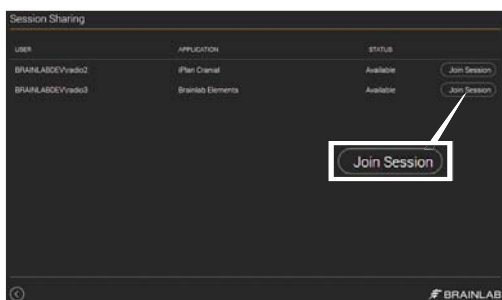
Session Sharing

| USER | APPLICATION | STATUS | |
|---|---|---|---|
| BRAINLABDEV\radio2 | iPlan Cranial | Available | Join Session |
| BRAINLABDEV\radio3 | Brainlab Elements | Available | Join Session |

Join Session

BRAINLAB